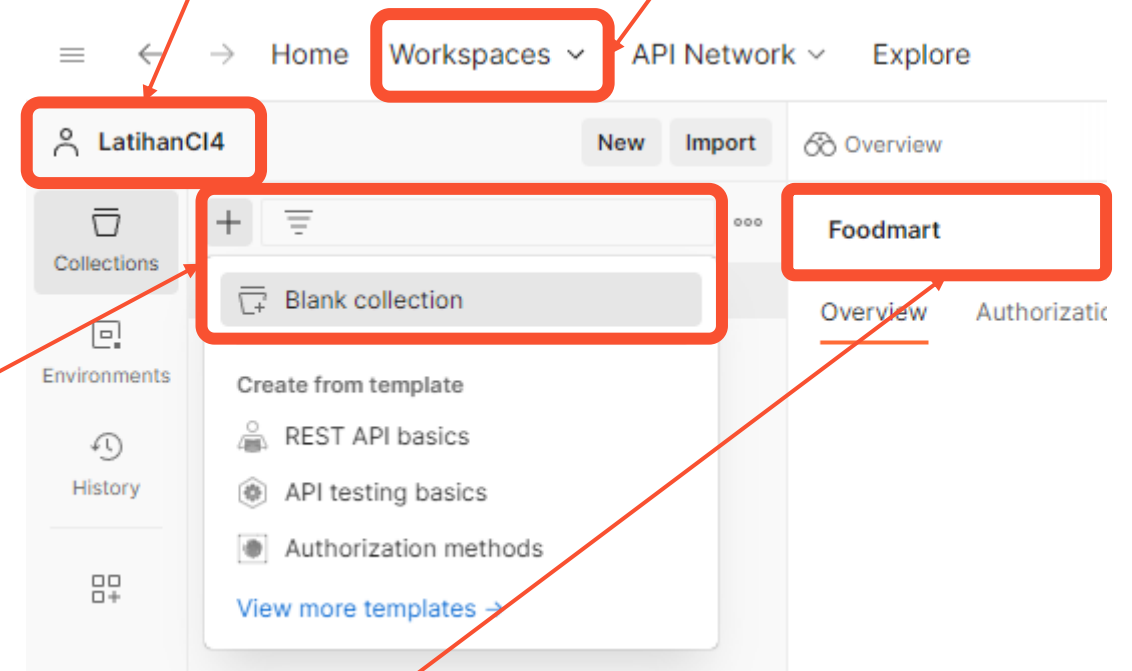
Home Workspaces API Network Explore

LatihanCI4

New Import

Overview

Collections

Environments

History

Blank collection

Create from template

REST API basics

API testing basics

Authorization methods

View more templates →

Foodmart

Overview Authorizatio